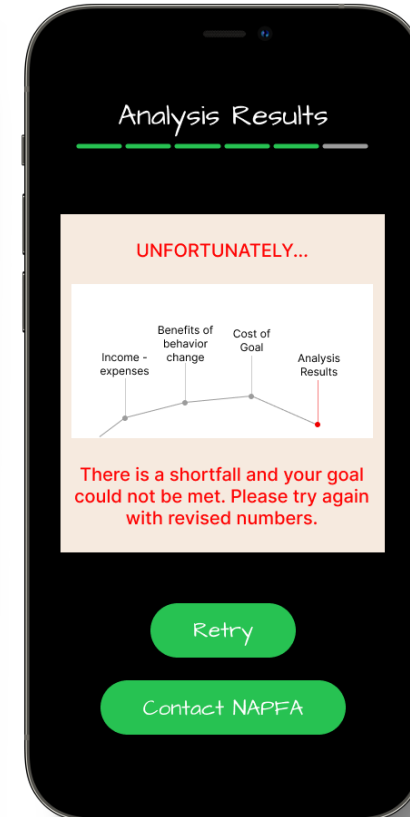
Analysis Results

UNFORTUNATELY...

Income - expenses

Benefits of behavior change

Cost of Goal

Analysis Results

There is a shortfall and your goal could not be met. Please try again with revised numbers.

Retry

Contact NAPFA